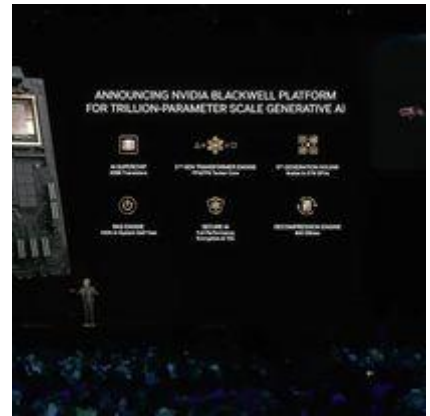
ANNOUNCING NVIDIA BLACKWELL PLATFORM
FOR TRILLION-PARAMETER SCALE GENERATIVE AI

AI SUPERCHIP
208B Transistors

2ND GEN TRANSFORMER ENGINE
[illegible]

5TH GENERATION NVLINK
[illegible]

RAS ENGINE
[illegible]

SECURE AI
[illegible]

DECOMPRESSION ENGINE
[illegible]